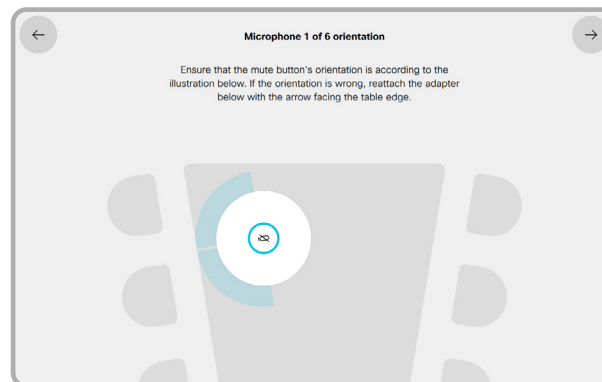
←

Microphone 1 of 6 orientation

→

Ensure that the mute button's orientation is according to the illustration below. If the orientation is wrong, reattach the adapter below with the arrow facing the table edge.